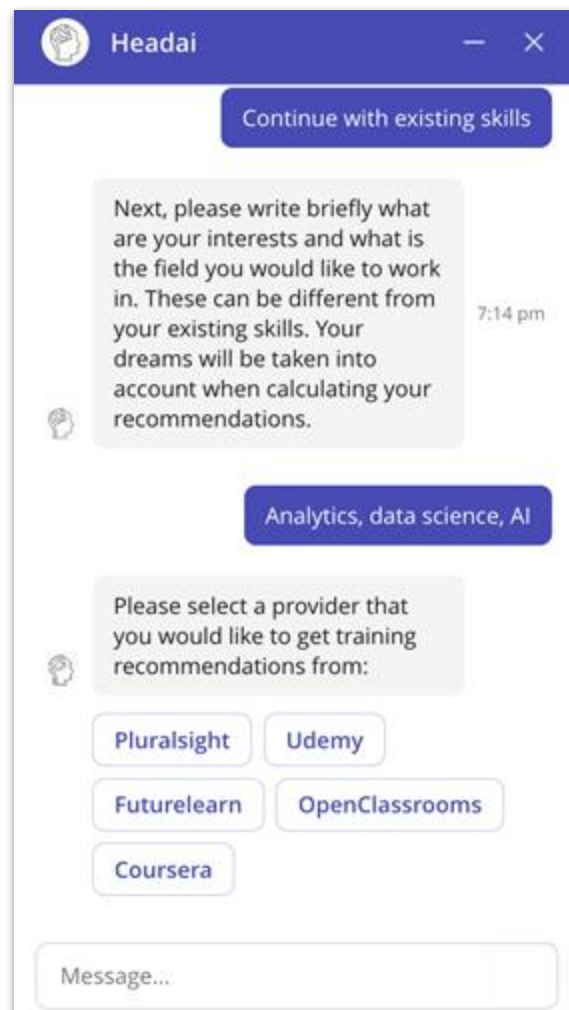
Headai

Continue with existing skills

Next, please write briefly what are your interests and what is the field you would like to work in. These can be different from your existing skills. Your dreams will be taken into account when calculating your recommendations.

7:14 pm

Analytics, data science, AI

Please select a provider that you would like to get training recommendations from:

Pluralsight

Udemy

Futurelearn

OpenClassrooms

Coursera

Message...